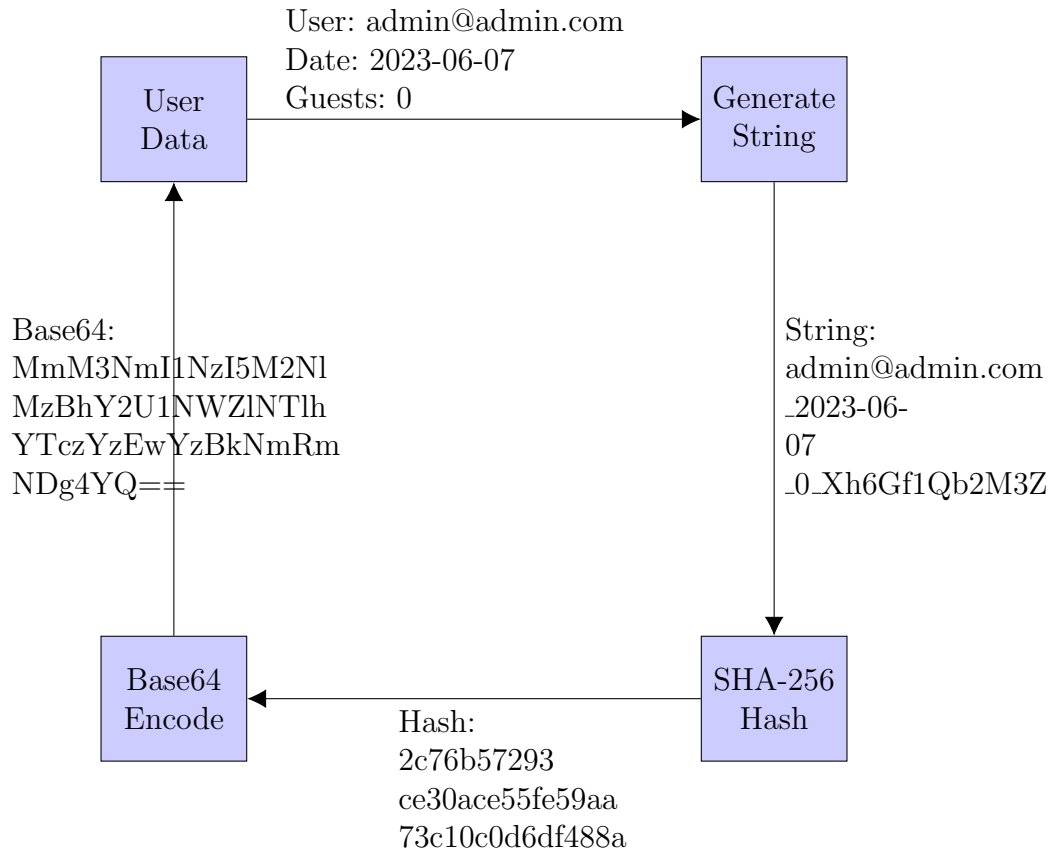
User: admin@admin.com
Date: 2023-06-07
Guests: 0

User Data

Generate String

String:
admin@admin.com
_2023-06-
07
_0_Xh6Gf1Qb2M3Z

SHA-256 Hash

Hash:
2c76b57293
ce30ace55fe59aa
73c10c0d6df488a

Base64 Encode

Base64:
MmM3NmI1NzI5M2Nl
MzBhY2U1NWZlNTlh
YTczYzEwYzBkNmRm
NDg4YQ==